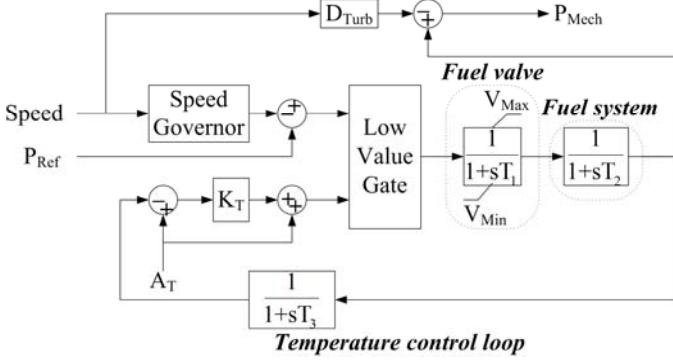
$D_{Turb}$

$P_{Mech}$

Fuel valve

Speed

Speed Governor

$P_{Ref}$

Low Value Gate

$V_{Max}$

Fuel system

$\frac{1}{1+sT_1}$

$\frac{1}{1+sT_2}$

$V_{Min}$

$K_T$

$A_T$

$\frac{1}{1+sT_3}$

Temperature control loop